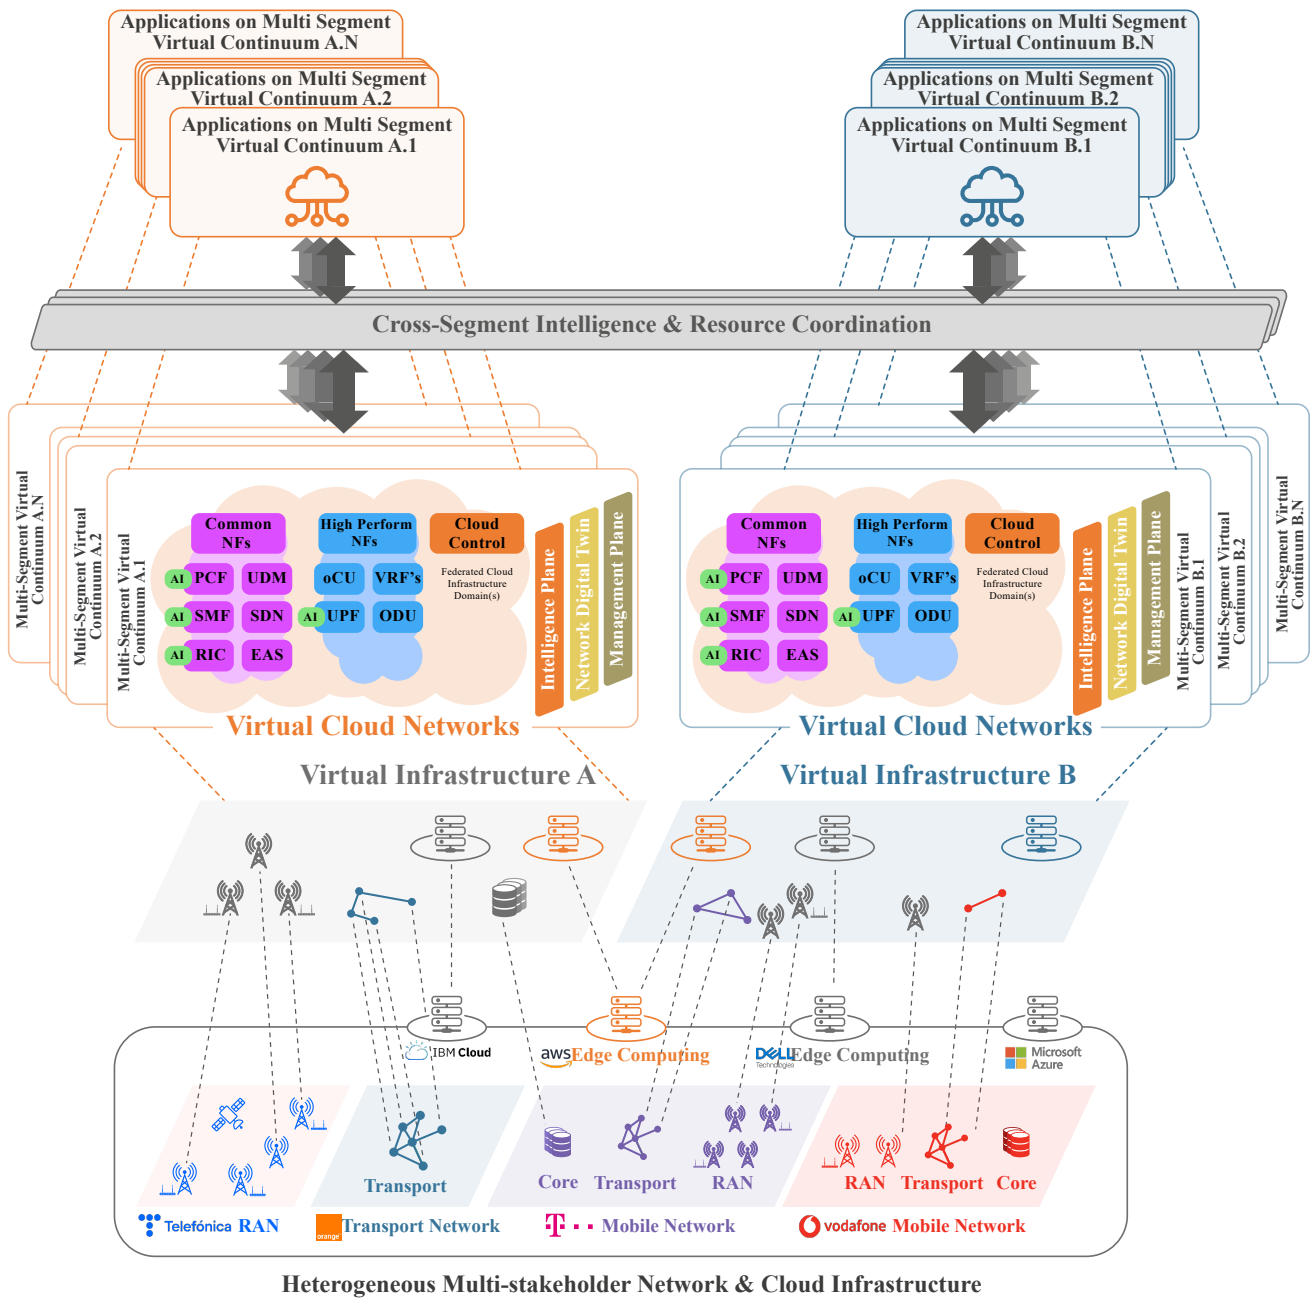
Applications on Multi Segment Virtual Continuum A.N

Applications on Multi Segment Virtual Continuum A.2

Applications on Multi Segment Virtual Continuum A.1

Applications on Multi Segment Virtual Continuum B.N

Applications on Multi Segment Virtual Continuum B.2

Applications on Multi Segment Virtual Continuum B.1

Cross-Segment Intelligence & Resource Coordination

Multi-Segment Virtual Continuum A.N

Multi-Segment Virtual Continuum A.2

Multi-Segment Virtual Continuum A.1

Common NFs

High Perform NFs

Cloud Control

AI PCF UDM

AI SMF SDN

AI RIC EAS

oCU VRF's

AI UPF ODU

Federated Cloud Infrastructure Domain(s)

Intelligence Plane

Network Digital Twin

Management Plane

Virtual Cloud Networks

Common NFs

High Perform NFs

Cloud Control

AI PCF UDM

AI SMF SDN

AI RIC EAS

oCU VRF's

AI UPF ODU

Federated Cloud Infrastructure Domain(s)

Intelligence Plane

Network Digital Twin

Management Plane

Multi-Segment Virtual Continuum B.1

Multi-Segment Virtual Continuum B.2

Multi-Segment Virtual Continuum B.N

Virtual Cloud Networks

Virtual Infrastructure A

Virtual Infrastructure B

IBM Cloud

aws Edge Computing

DELL Technologies Edge Computing

Microsoft Azure

Transport

Core Transport RAN

RAN Transport Core

Telefónica RAN

orange Transport Network

T · · Mobile Network

vodafone Mobile Network

Heterogeneous Multi-stakeholder Network & Cloud Infrastructure